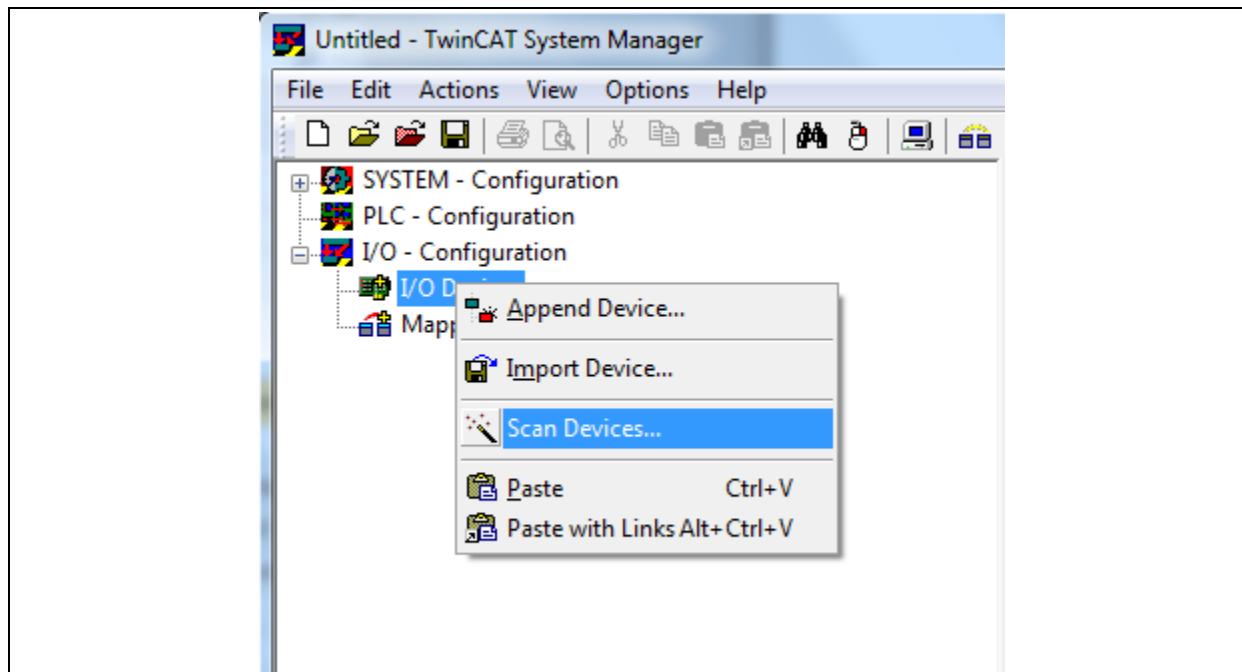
Untitled - TwinCAT System Manager

File Edit Actions View Options Help

SYSTEM - Configuration
PLC - Configuration
I/O - Configuration
I/O D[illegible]
Mapp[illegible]

Append Device...
Import Device...
Scan Devices...
Paste Ctrl+V
Paste with Links Alt+Ctrl+V